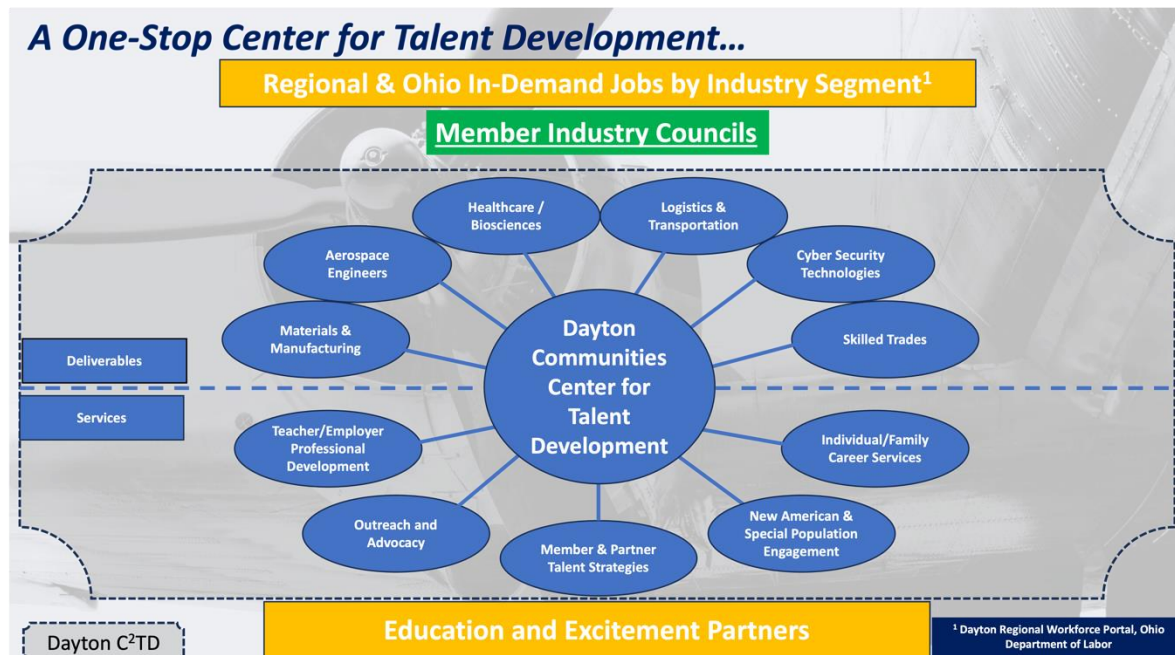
A One-Stop Center for Talent Development…

Regional & Ohio In-Demand Jobs by Industry Segment$^1$

Member Industry Councils

Healthcare / Biosciences

Logistics & Transportation

Aerospace Engineers

Cyber Security Technologies

Materials & Manufacturing

Skilled Trades

Deliverables

Services

Dayton Communities Center for Talent Development

Teacher/Employer Professional Development

Individual/Family Career Services

Outreach and Advocacy

New American & Special Population Engagement

Member & Partner Talent Strategies

Dayton C$^2$TD

Education and Excitement Partners

$^1$ Dayton Regional Workforce Portal, Ohio Department of Labor